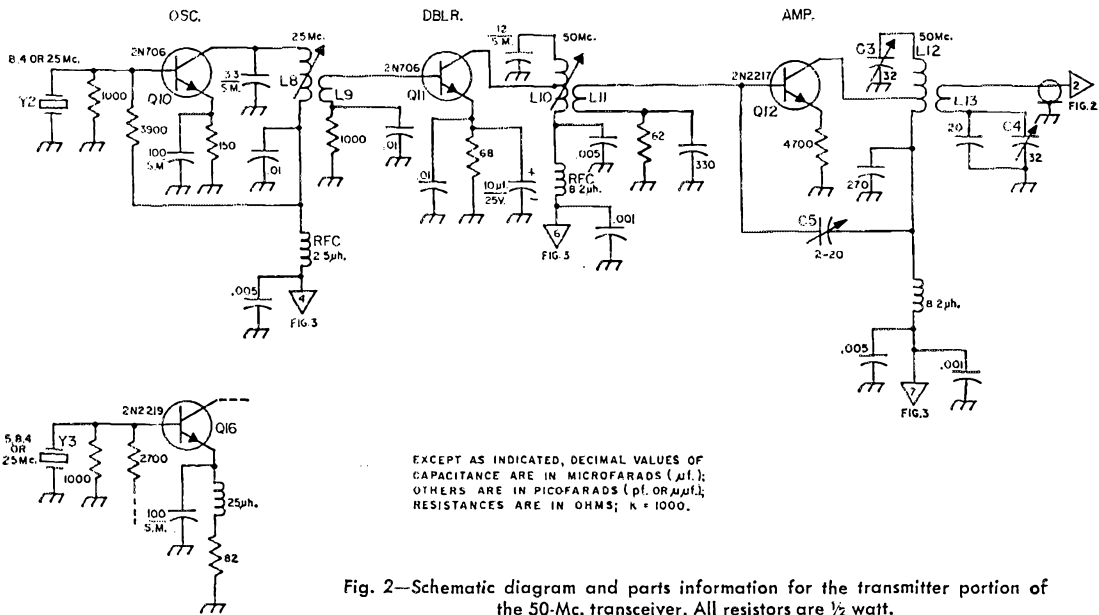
OSC.

DBLR.

AMP.

8.4 OR 25 Mc.

Y2

1000

3900

2N706

Q10

33 S.M.

25 Mc.

L8

L9

100 S.M.

150

.01

1000

RFC 2.5 μh.

.005

4

FIG. 3

2N706

Q11

12 S.M.

50 Mc.

L10

L11

.01

68

10 μf. 25 V.

+

.005

62

330

RFC 8.2 μh.

6

FIG. 3

.001

2N2217

Q12

C3

32

L12

50 Mc.

L13

2

FIG. 2

4700

20

C4

32

270

C5

2-20

8.2 μh.

.005

.001

7

FIG. 3

5, 8.4 OR 25 Mc.

Y3

1000

2700

2N2219

Q16

100 S.M.

25 μh.

82

EXCEPT AS INDICATED, DECIMAL VALUES OF CAPACITANCE ARE IN MICROFARADS (μf.); OTHERS ARE IN PICOFARADS (pf. OR μμf.); RESISTANCES ARE IN OHMS; K = 1000.

Fig. 2—Schematic diagram and parts information for the transmitter portion of the 50-Mc. transceiver. All resistors are ½ watt.